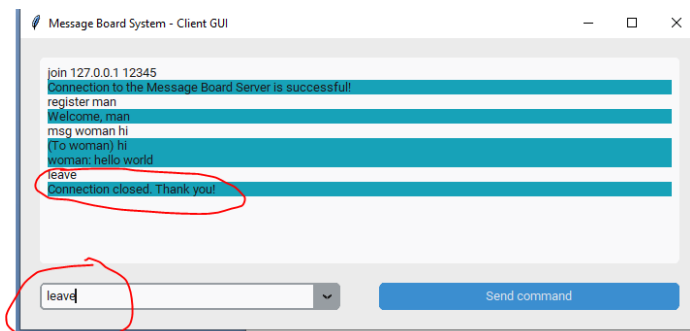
Message Board System - Client GUI

join 127.0.0.1 12345
Connection to the Message Board Server is successful!
register man
Welcome, man
msg woman hi
(To woman) hi
woman: hello world
leave
Connection closed. Thank you!

leave

Send command